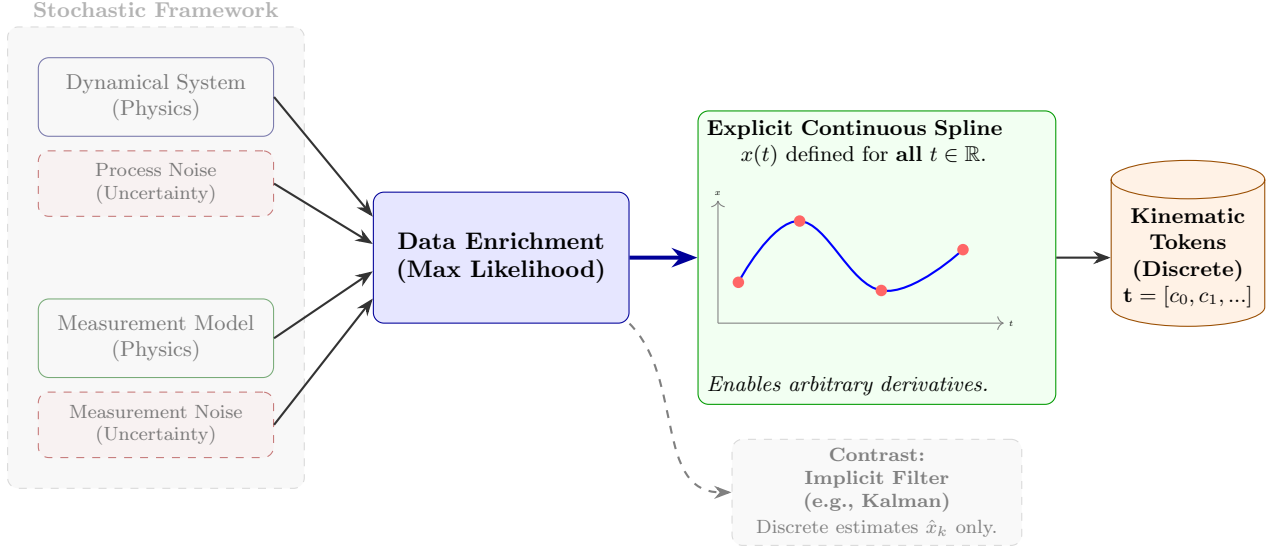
Stochastic Framework

Dynamical System
(Physics)

Process Noise
(Uncertainty)

Measurement Model
(Physics)

Measurement Noise
(Uncertainty)

Data Enrichment
(Max Likelihood)

Explicit Continuous Spline
$x(t)$ defined for **all** $t \in \mathbb{R}$.

$x$

$t$

*Enables arbitrary derivatives.*

Kinematic
Tokens
(Discrete)
$\mathbf{t} = [c_0, c_1, ...]$

Contrast:
Implicit Filter
(e.g., Kalman)
Discrete estimates $\hat{x}_k$ only.